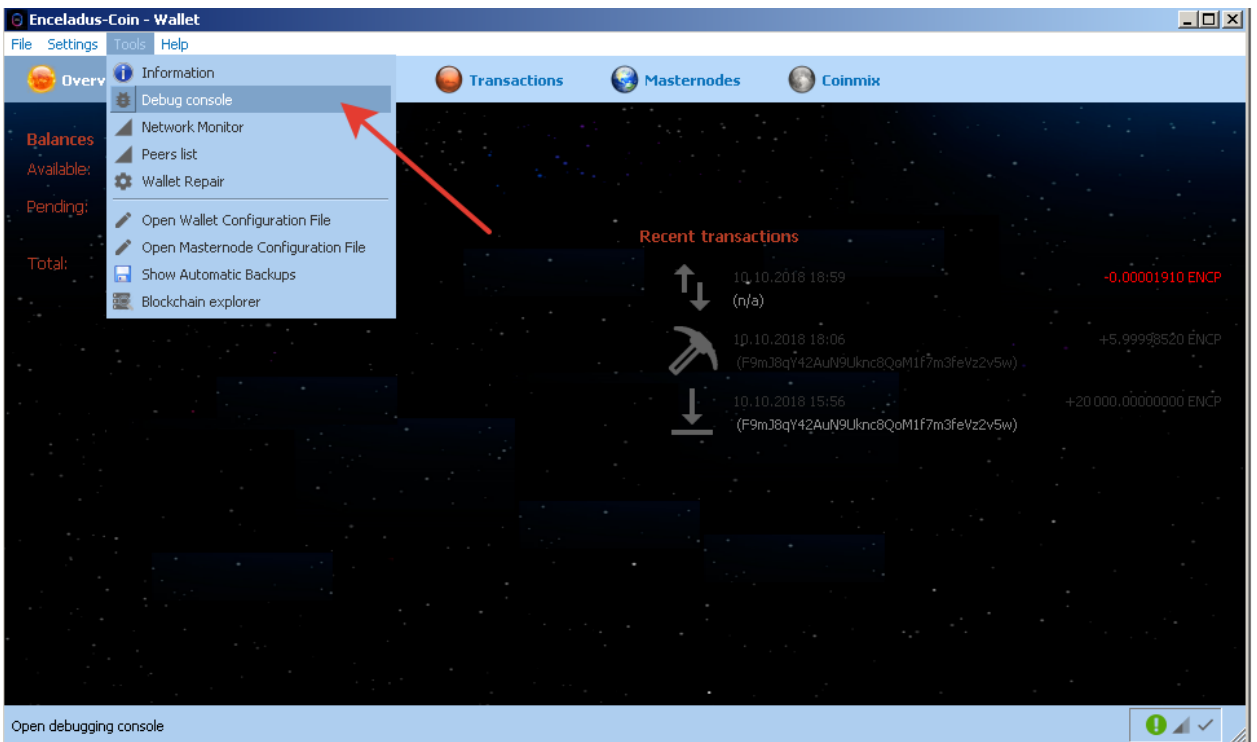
Enceladus-Coin - Wallet

File Settings Tools Help

Overv Transactions Masternodes Coinmix

Information
Debug console
Network Monitor
Peers list
Wallet Repair
Open Wallet Configuration File
Open Masternode Configuration File
Show Automatic Backups
Blockchain explorer

Balances
Available:
Pending:
Total:

Recent transactions

10.10.2018 18:59 -0.00001910 ENCP
(n/a)

10.10.2018 18:06 +5.99998520 ENCP
(F9mJ8qY42AuN9Uknc8QoM1f7m3feVz2v5w)

10.10.2018 15:56 +20 000.00000000 ENCP
(F9mJ8qY42AuN9Uknc8QoM1f7m3feVz2v5w)

Open debugging console